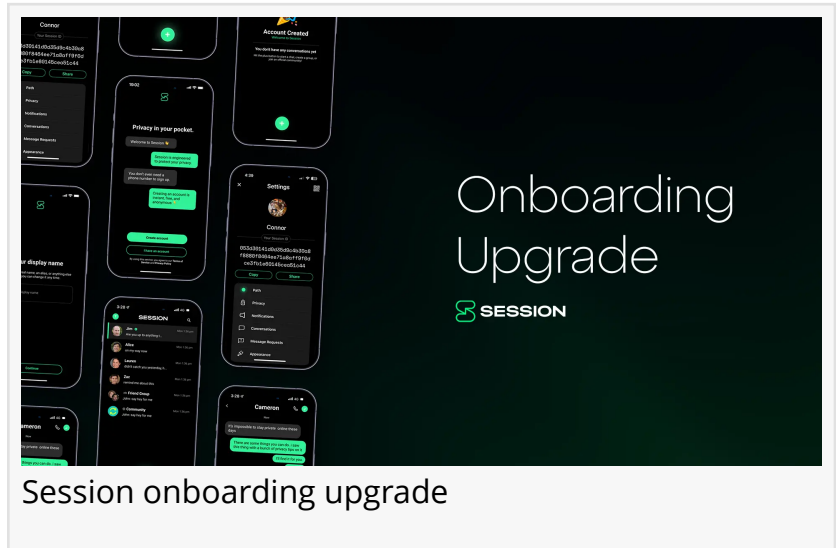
Connor

Your Session ID

d6d30141d0d35d0c4b30c8 f8090f0d84ee71d0cff0f0d ce3fb1e80145cee01c44

Copy Share

Path

Privacy

Notifications

Conversations

Message Requests

Appearance

Account Created

Welcome to Session

You don't have any conversations yet

10:00

Privacy in your pocket.

Welcome to Session 👋

Session is engineered to protect your privacy.

You don't even need a phone number to sign up.

Creating an account is instant, free, and anonymous

Create account

I have an account

your display name

Continue

4:29

Settings

Connor

Your Session ID

053d30141d0d35d0c4b30c8 f8090f0d84ee71d0cff0f0d ce3fb1e80145cee01c44

Copy Share

Path

Privacy

Notifications

Conversations

Message Requests

Appearance

3:28

SESSION

Jim

Alice

Lauren

Zac

Friend Group

Community

3:28

Cameron

ameron

Onboarding Upgrade

SESSION

Session onboarding upgrade